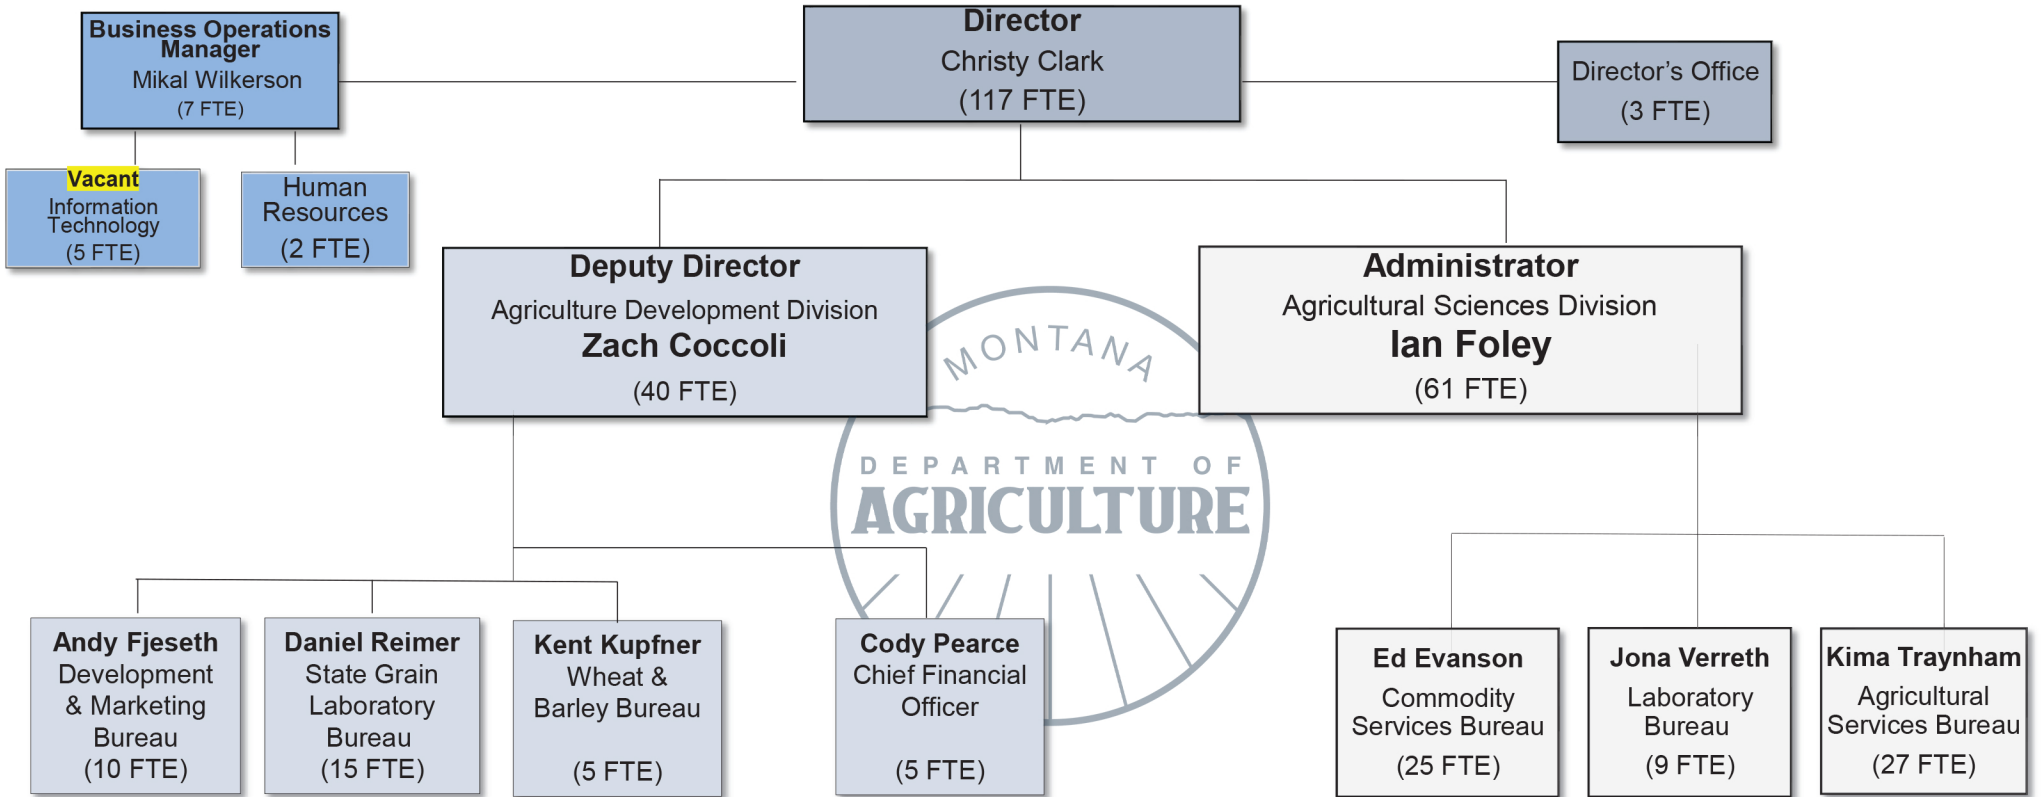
Business Operations Manager
Mikal Wilkerson
(7 FTE)

Director
Christy Clark
(117 FTE)

Director's Office
(3 FTE)

Vacant
Information Technology
(5 FTE)

Human Resources
(2 FTE)

Deputy Director
Agriculture Development Division
Zach Coccoli
(40 FTE)

Administrator
Agricultural Sciences Division
Ian Foley
(61 FTE)

MONTANA
DEPARTMENT OF
AGRICULTURE

Andy Fjeseth
Development & Marketing Bureau
(10 FTE)

Daniel Reimer
State Grain Laboratory Bureau
(15 FTE)

Kent Kupfner
Wheat & Barley Bureau
(5 FTE)

Cody Pearce
Chief Financial Officer
(5 FTE)

Ed Evanson
Commodity Services Bureau
(25 FTE)

Jona Verreth
Laboratory Bureau
(9 FTE)

Kima Traynham
Agricultural Services Bureau
(27 FTE)